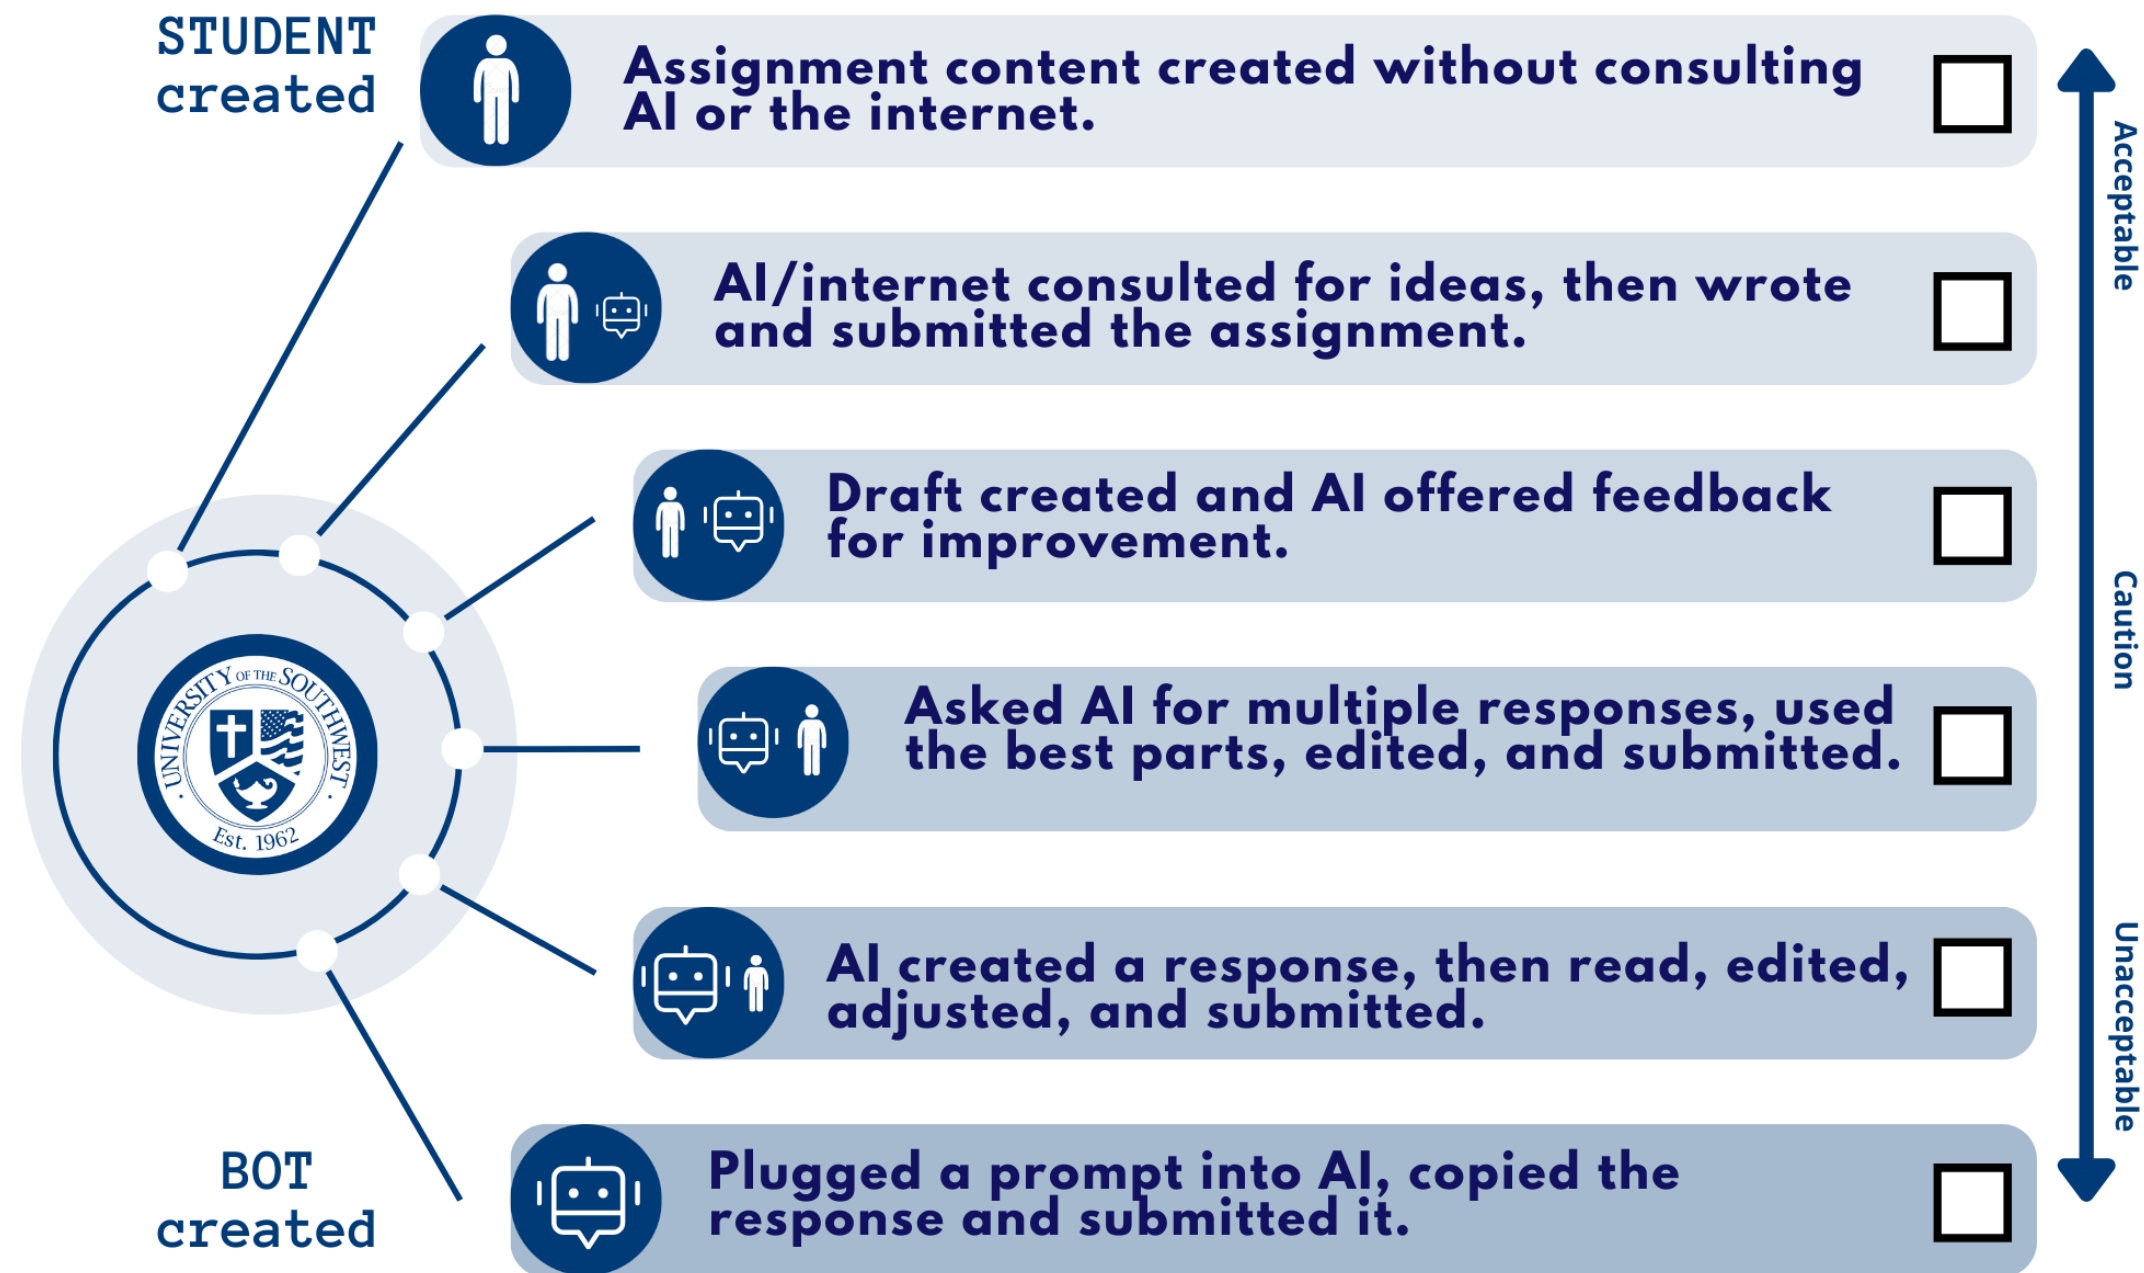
STUDENT created

Assignment content created without consulting AI or the internet.

AI/internet consulted for ideas, then wrote and submitted the assignment.

Draft created and AI offered feedback for improvement.

UNIVERSITY OF THE SOUTHWEST
Est. 1962

Asked AI for multiple responses, used the best parts, edited, and submitted.

AI created a response, then read, edited, adjusted, and submitted.

BOT created

Plugged a prompt into AI, copied the response and submitted it.

Acceptable

Caution

Unacceptable